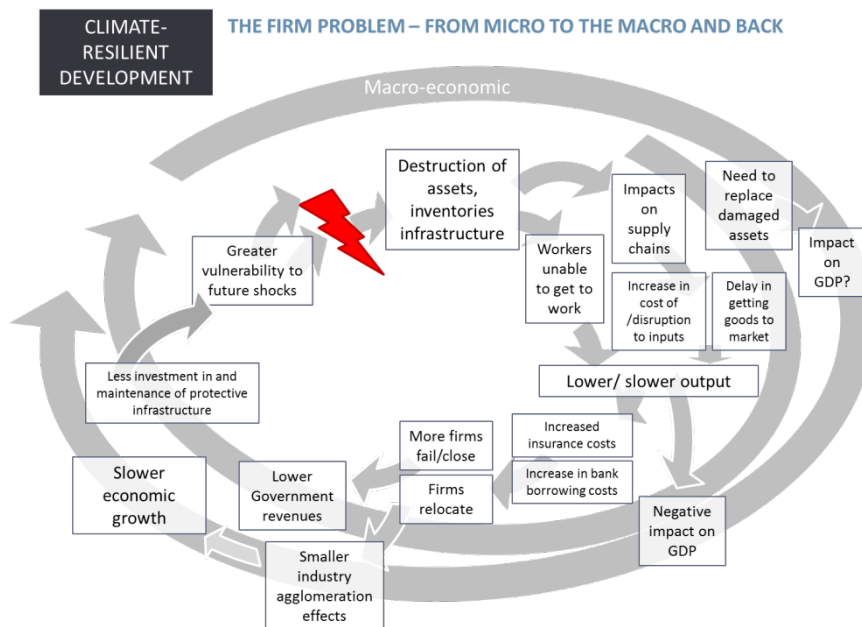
CLIMATE-RESILIENT DEVELOPMENT

THE FIRM PROBLEM – FROM MICRO TO THE MACRO AND BACK

Macro-economic

Destruction of assets, inventories infrastructure

Impacts on supply chains

Need to replace damaged assets

Impact on GDP?

Greater vulnerability to future shocks

Workers unable to get to work

Increase in cost of /disruption to inputs

Delay in getting goods to market

Lower/ slower output

Less investment in and maintenance of protective infrastructure

More firms fail/close

Increased insurance costs

Increase in bank borrowing costs

Slower economic growth

Lower Government revenues

Firms relocate

Negative impact on GDP

Smaller industry agglomeration effects